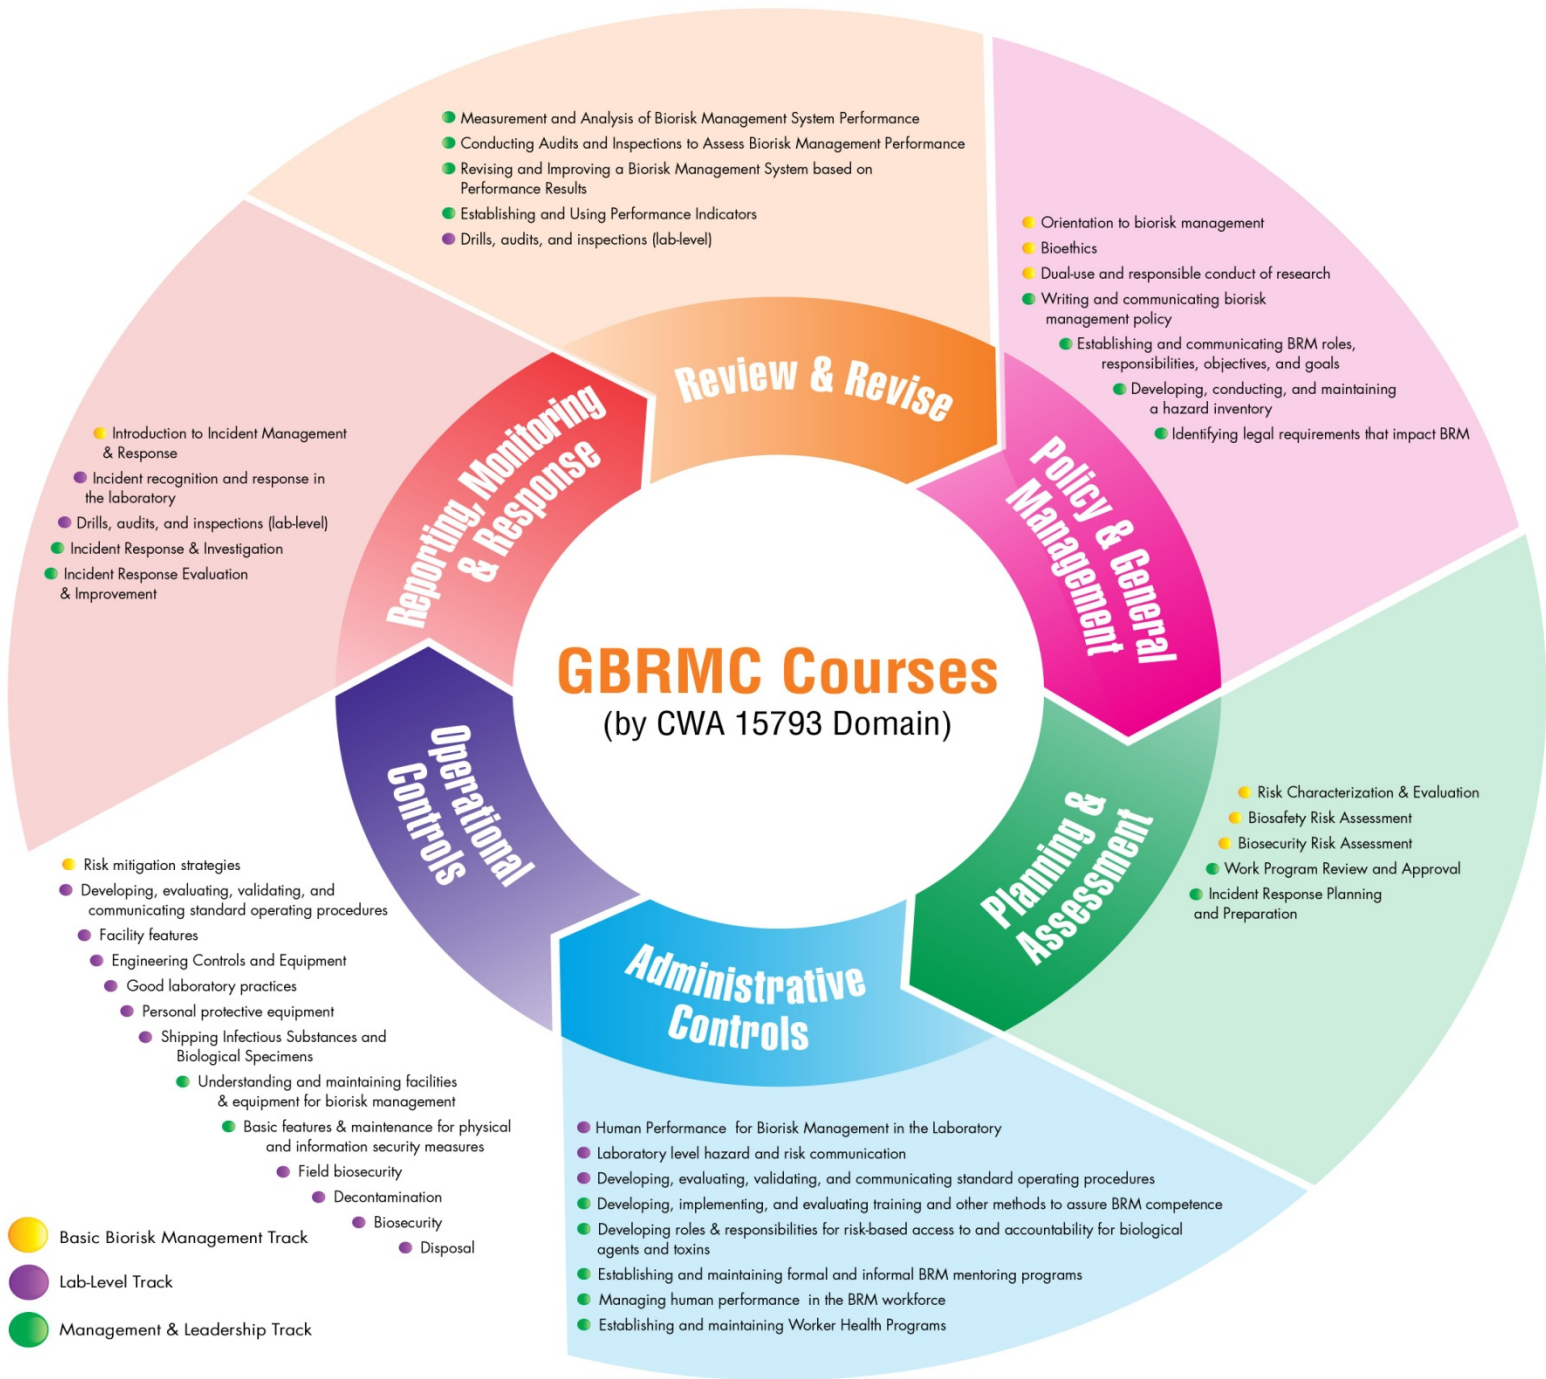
Measurement and Analysis of Biorisk Management System Performance
Conducting Audits and Inspections to Assess Biorisk Management Performance
Revising and Improving a Biorisk Management System based on Performance Results
Establishing and Using Performance Indicators
Drills, audits, and inspections (lab-level)

Orientation to biorisk management
Bioethics
Dual-use and responsible conduct of research
Writing and communicating biorisk management policy
Establishing and communicating BRM roles, responsibilities, objectives, and goals
Developing, conducting, and maintaining a hazard inventory
Identifying legal requirements that impact BRM

Introduction to Incident Management & Response
Incident recognition and response in the laboratory
Drills, audits, and inspections (lab-level)
Incident Response & Investigation
Incident Response Evaluation & Improvement

Review & Revise

Reporting, Monitoring & Response

Policy & General Management

GBRMC Courses
(by CWA 15793 Domain)

Operational Controls

Planning & Assessment

Administrative Controls

Risk Characterization & Evaluation
Biosafety Risk Assessment
Biosecurity Risk Assessment
Work Program Review and Approval
Incident Response Planning and Preparation

Risk mitigation strategies
Developing, evaluating, validating, and communicating standard operating procedures
Facility features
Engineering Controls and Equipment
Good laboratory practices
Personal protective equipment
Shipping Infectious Substances and Biological Specimens
Understanding and maintaining facilities & equipment for biorisk management
Basic features & maintenance for physical and information security measures
Field biosecurity
Decontamination
Biosecurity
Disposal

Human Performance for Biorisk Management in the Laboratory
Laboratory level hazard and risk communication
Developing, evaluating, validating, and communicating standard operating procedures
Developing, implementing, and evaluating training and other methods to assure BRM competence
Developing roles & responsibilities for risk-based access to and accountability for biological agents and toxins
Establishing and maintaining formal and informal BRM mentoring programs
Managing human performance in the BRM workforce
Establishing and maintaining Worker Health Programs

Basic Biorisk Management Track
Lab-Level Track
Management & Leadership Track